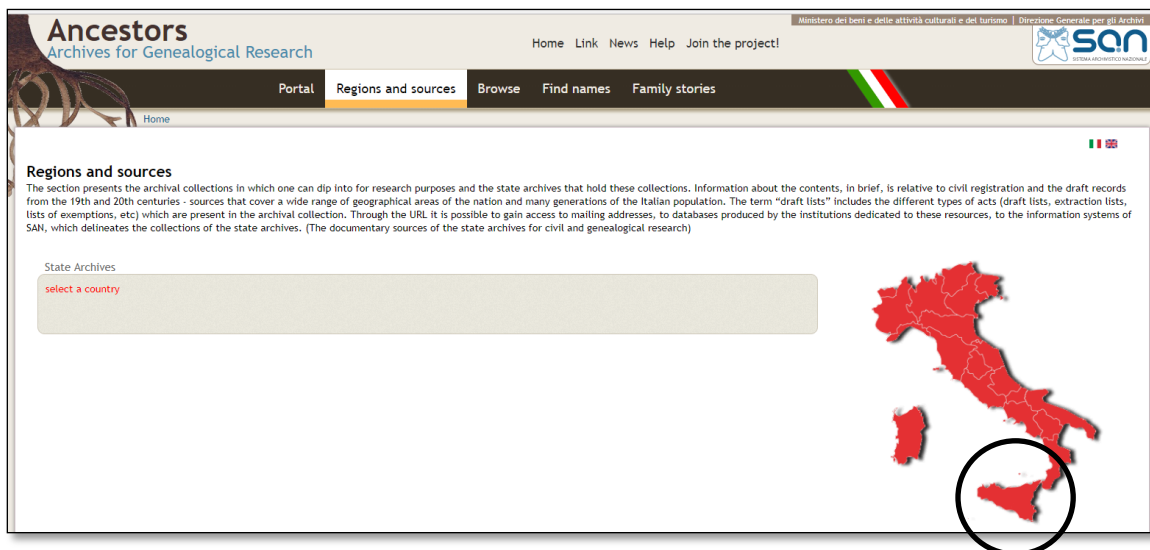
Ancestors
Archives for Genealogical Research

Ministero dei beni e delle attività culturali e del turismo | Direzione Generale per gli Archivi

Home Link News Help Join the project!

SAN
SISTEMA ARCHIVISTICO NAZIONALE

Portal Regions and sources Browse Find names Family stories

Home

Regions and sources

The section presents the archival collections in which one can dip into for research purposes and the state archives that hold these collections. Information about the contents, in brief, is relative to civil registration and the draft records from the 19th and 20th centuries - sources that cover a wide range of geographical areas of the nation and many generations of the Italian population. The term "draft lists" includes the different types of acts (draft lists, extraction lists, lists of exemptions, etc) which are present in the archival collection. Through the URL it is possible to gain access to mailing addresses, to databases produced by the institutions dedicated to these resources, to the information systems of SAN, which delineates the collections of the state archives. (The documentary sources of the state archives for civil and genealogical research)

State Archives

select a country